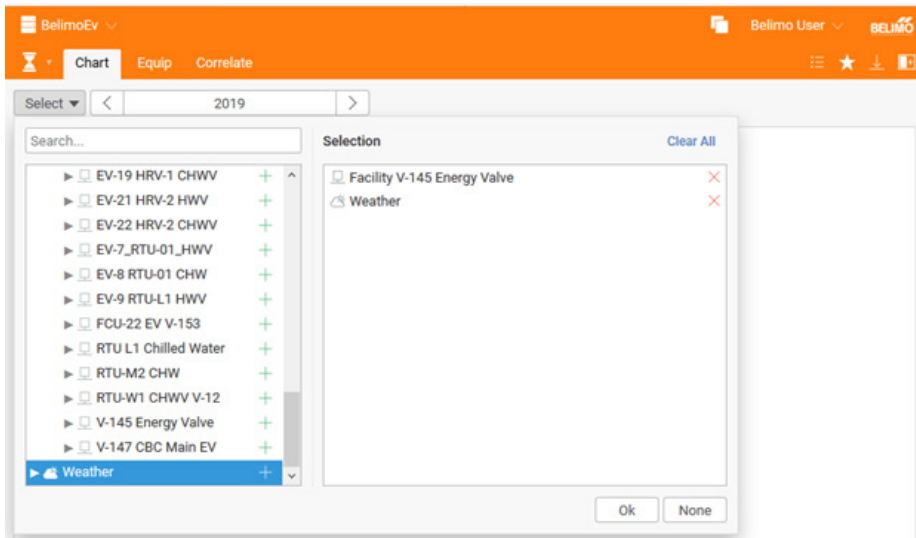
BelimoEv

Belimo User

BELIMO

Chart Equip Correlate

Select

2019

Search...

EV-19 HRV-1 CHWV
EV-21 HRV-2 HWV
EV-22 HRV-2 CHWV
EV-7_RTU-01_HWV
EV-8 RTU-01 CHW
EV-9 RTU-L1 HWV
FCU-22 EV V-153
RTU L1 Chilled Water
RTU-M2 CHW
RTU-W1 CHWV V-12
V-145 Energy Valve
V-147 CBC Main EV
Weather

Selection

Clear All

Facility V-145 Energy Valve
Weather

Ok None